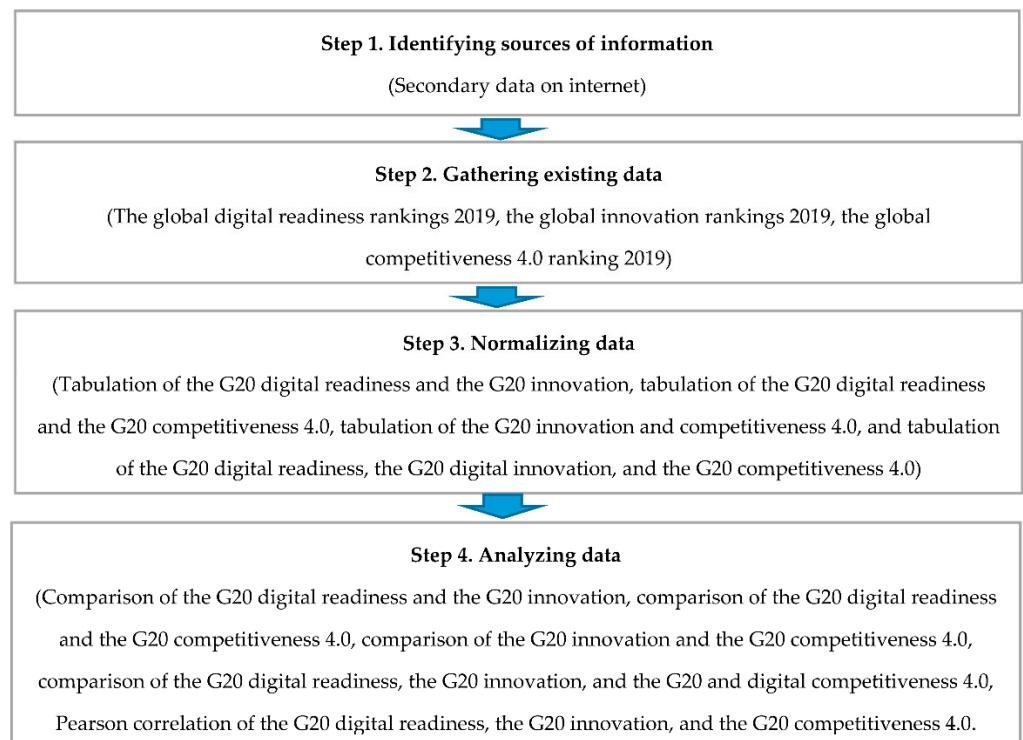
**Step 1. Identifying sources of information**
(Secondary data on internet)

**Step 2. Gathering existing data**
(The global digital readiness rankings 2019, the global innovation rankings 2019, the global competitiveness 4.0 ranking 2019)

**Step 3. Normalizing data**
(Tabulation of the G20 digital readiness and the G20 innovation, tabulation of the G20 digital readiness and the G20 competitiveness 4.0, tabulation of the G20 innovation and competitiveness 4.0, and tabulation of the G20 digital readiness, the G20 digital innovation, and the G20 competitiveness 4.0)

**Step 4. Analyzing data**
(Comparison of the G20 digital readiness and the G20 innovation, comparison of the G20 digital readiness and the G20 competitiveness 4.0, comparison of the G20 innovation and the G20 competitiveness 4.0, comparison of the G20 digital readiness, the G20 innovation, and the G20 and digital competitiveness 4.0, Pearson correlation of the G20 digital readiness, the G20 innovation, and the G20 competitiveness 4.0.